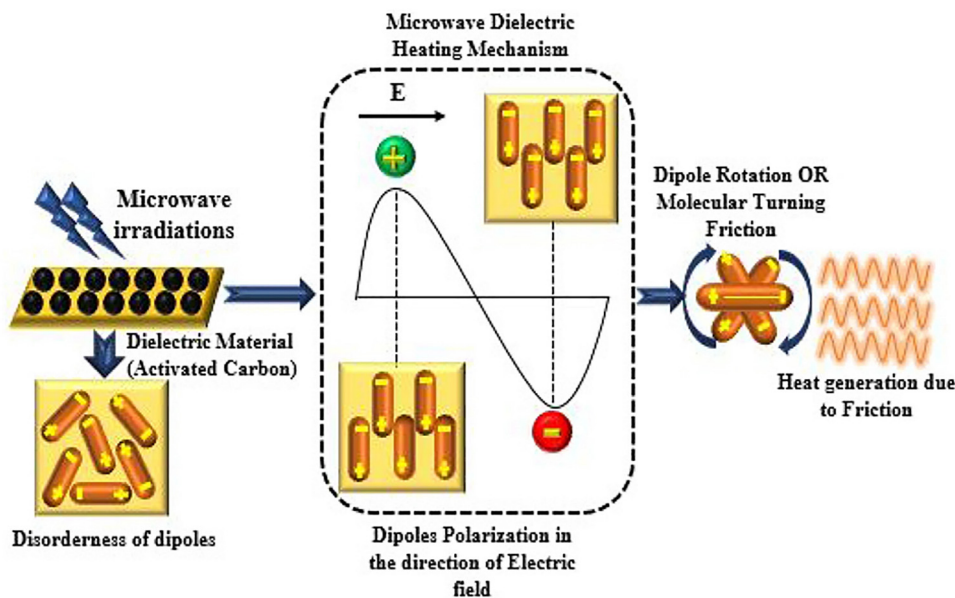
Microwave Dielectric Heating Mechanism

E

Microwave irradiations

Dielectric Material (Activated Carbon)

Disorderness of dipoles

Dipoles Polarization in the direction of Electric field

Dipole Rotation OR Molecular Turning Friction

Heat generation due to Friction